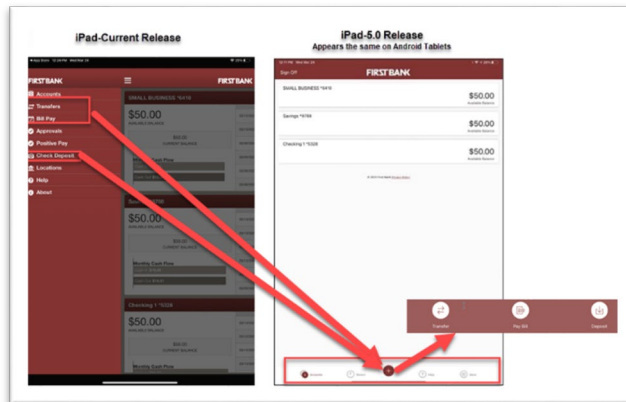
iPad-Current Release

iPad-5.0 Release
Appears the same on Android Tablets

FIRSTBANK

FIRSTBANK

Accounts
Transfers
Bill Pay
Approvals
Positive Pay
Check Deposit
Locations
Help
About

SMALL BUSINESS *9416

$50.00
AVAILABLE BALANCE

$50.00
CURRENT BALANCE

Monthly Cash Flow

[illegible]

$50.00
AVAILABLE BALANCE

$50.00
CURRENT BALANCE

Monthly Cash Flow

Checking 1 *5326

$50.00
AVAILABLE BALANCE

$50.00
CURRENT BALANCE

Monthly Cash Flow

Sign Off

FIRSTBANK

SMALL BUSINESS *9416
$50.00
Available Balance

Savings *8766
$50.00
Available Balance

Checking 1 *5326
$50.00
Available Balance

Transfer
Pay Bill
Deposit